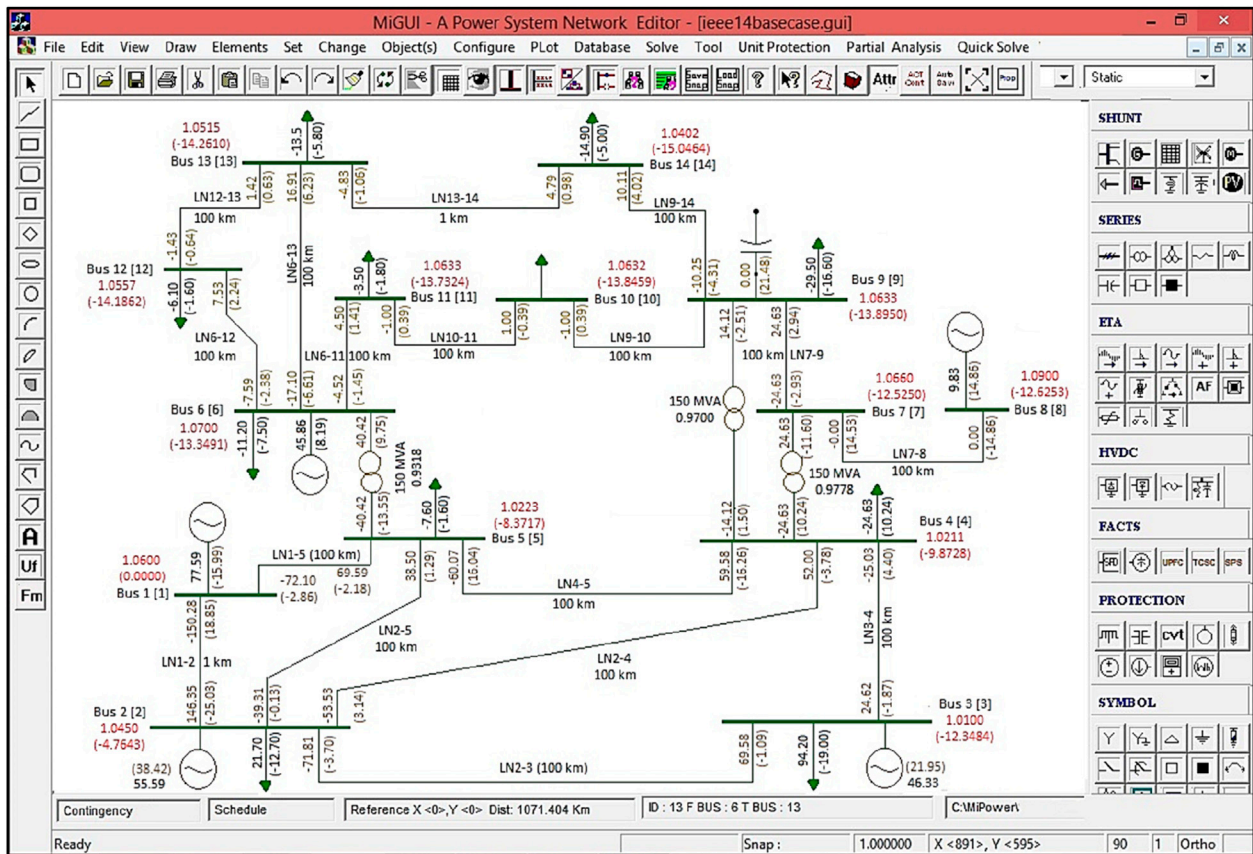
MiGUI - A Power System Network Editor - [ieee14basecase.gui]

File Edit View Draw Elements Set Change Object(s) Configure PLot Database Solve Tool Unit Protection Partial Analysis Quick Solve

Static

SHUNT

SERIES

ETA

AF

HVDC

FACTS

UPFC TCSC SPS

PROTECTION

cvt

SYMBOL

A

Uf

Fm

1.0515
(-14.2610)
Bus 13 [13]
-13.5
(-5.80)
1.42
(0.63)
16.91
(6.23)
-4.83
(-1.06)
LN12-13
100 km
LN13-14
1 km
-14.90
(-5.00)
1.0402
(-15.0464)
Bus 14 [14]
4.79
(0.98)
10.11
(4.02)
LN9-14
100 km
-1.43
(-0.64)
Bus 12 [12]
1.0557
(-14.1862)
-6.10
(-1.60)
7.53
(2.24)
LN6-12
100 km
LN6-13
100 km
-3.50
(-1.80)
1.0633
(-13.7324)
Bus 11 [11]
4.50
(1.41)
-1.00
(0.39)
LN10-11
100 km
1.00
(-0.39)
-1.00
(0.39)
1.0632
(-13.8459)
Bus 10 [10]
LN9-10
100 km
-10.25
(-4.31)
0.00
(21.48)
-29.50
(-16.60)
Bus 9 [9]
1.0633
(-13.8950)
14.12
(-2.51)
24.63
(2.94)
100 km LN7-9
-7.59
(-2.38)
17.10
(-6.61)
LN6-11 100 km
-4.52
(-1.45)
Bus 6 [6]
1.0700
(-13.3491)
-11.20
(-7.50)
45.86
(8.19)
40.42
(9.75)
150 MVA
0.9318
150 MVA
0.9700
-24.63
(-2.93)
1.0660
(-12.5250)
Bus 7 [7]
9.83
(14.86)
1.0900
(-12.6253)
Bus 8 [8]
24.63
(-11.60)
-0.00
(14.53)
150 MVA
0.9778
LN7-8
100 km
0.00
(-14.86)
-40.42
(-13.55)
-7.60
(-1.60)
1.0223
(-8.3717)
Bus 5 [5]
-14.12
(1.50)
-24.63
(10.24)
-24.63
(10.24)
Bus 4 [4]
1.0211
(-9.8728)
1.0600
(0.0000)
Bus 1 [1]
77.59
(-15.99)
LN1-5 (100 km)
-72.10
(-2.86)
69.59
(-2.18)
38.50
(1.29)
-60.07
(15.04)
LN4-5
100 km
53.58
(-15.26)
52.00
(-3.78)
-25.03
(4.40)
-150.28
(18.85)
LN1-2 1 km
LN2-5
100 km
LN2-4
100 km
LN3-4
100 km
146.35
(-25.03)
-39.31
(-0.13)
-53.53
(3.14)
24.62
(-1.87)
Bus 3 [3]
1.0100
(-12.3484)
Bus 2 [2]
1.0450
(-4.7643)
21.70
(-12.70)
-71.81
(-3.70)
LN2-3 (100 km)
69.58
(-1.09)
94.20
(-19.00)
(21.95)
46.33
(38.42)
55.59

Contingency Schedule Reference X <0>,Y <0> Dist: 1071.404 Km ID : 13 F BUS : 6 T BUS : 13 C:\MiPower\

Ready Snap : 1.000000 X <891>, Y <595> 90 1 Ortho